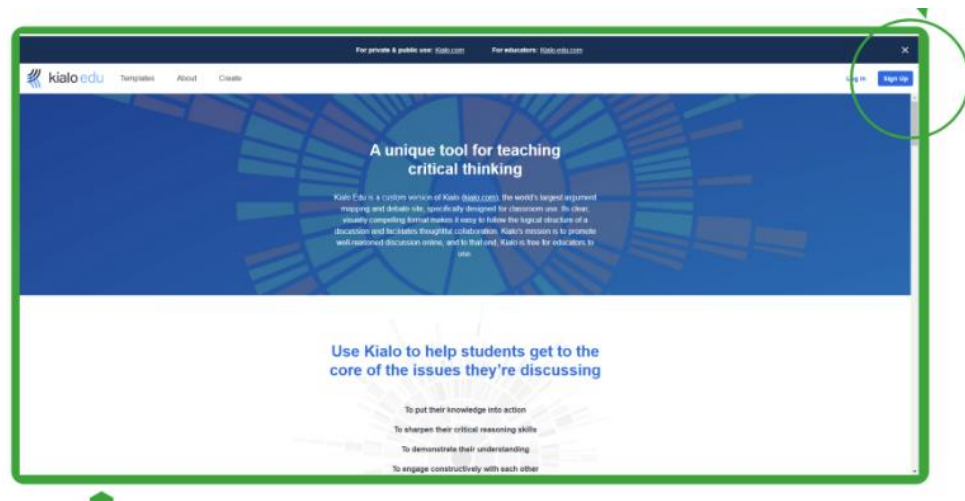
For private & public use: Kialo.com For educators: Kialo-edu.com

×

kialo edu Templates About Create

Log in Sign Up

A unique tool for teaching critical thinking

Kialo Edu is a custom version of Kialo (kialo.com), the world's largest argument mapping and debate site, specifically designed for classroom use. Its clean, visually compelling format makes it easy to follow the logical structure of a discussion and facilitates thoughtful collaboration. Kialo's mission is to promote well-reasoned discussion online, and to that end, Kialo is free for educators to use.

Use Kialo to help students get to the core of the issues they're discussing

To put their knowledge into action

To sharpen their critical reasoning skills

To demonstrate their understanding

To engage constructively with each other